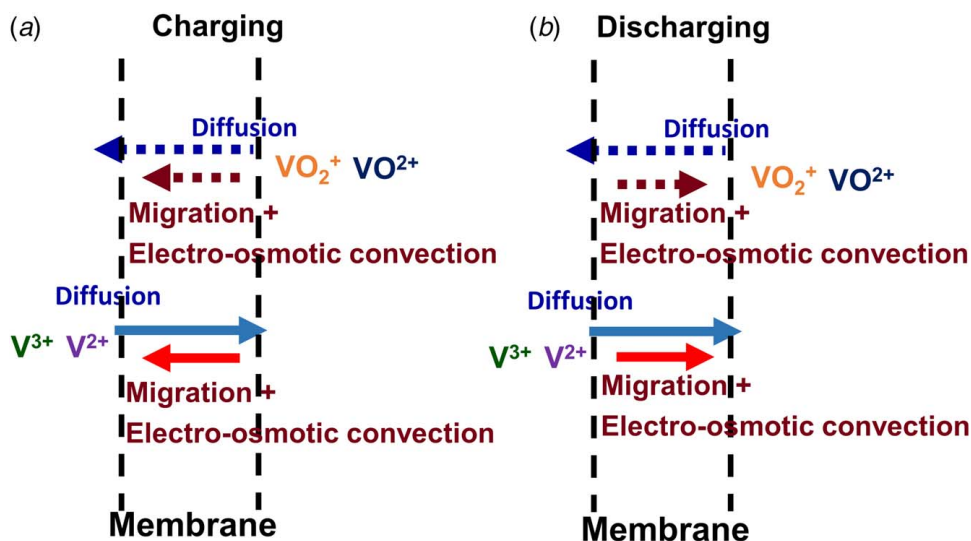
(a) Charging

Diffusion

$VO_2^+$ $VO^{2+}$

Migration +
Electro-osmotic convection

Diffusion

$V^{3+}$ $V^{2+}$

Migration +
Electro-osmotic convection

Membrane

(b) Discharging

Diffusion

$VO_2^+$ $VO^{2+}$

Migration +
Electro-osmotic convection

Diffusion

$V^{3+}$ $V^{2+}$

Migration +
Electro-osmotic convection

Membrane